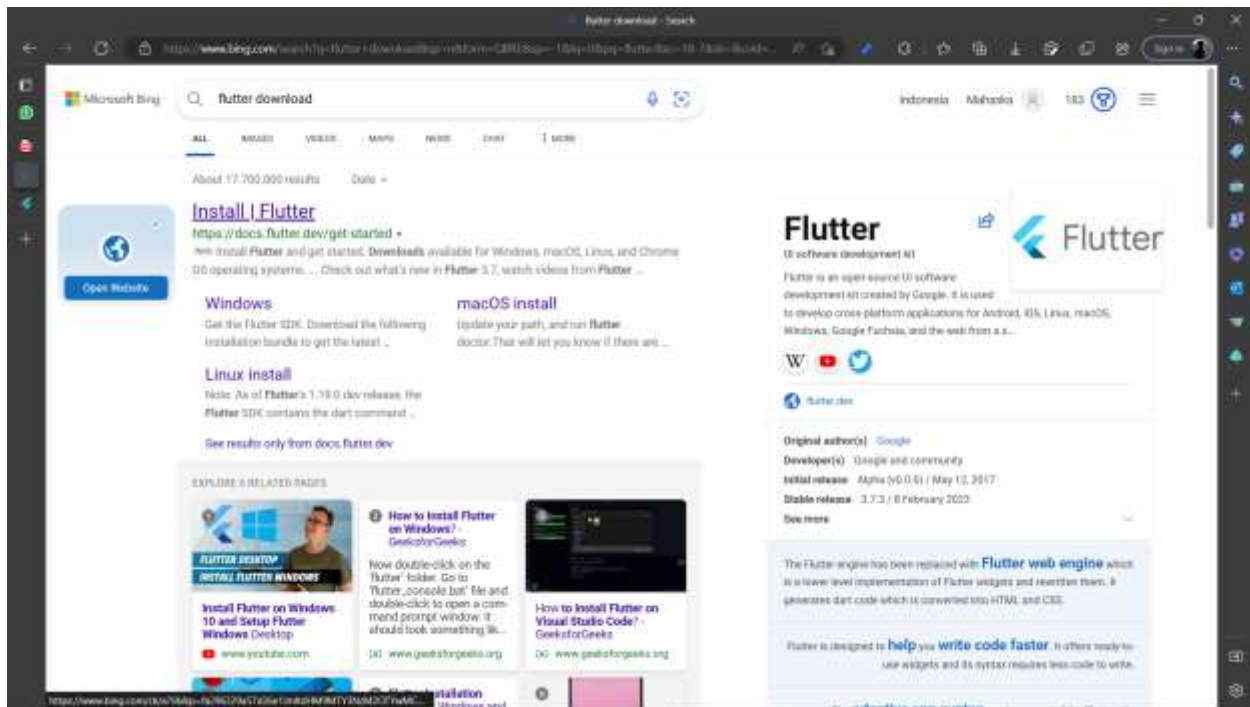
flutter download - Search

https://www.bing.com/search?q=flutter+download

Sign in

Microsoft Bing

flutter download

Indonesia Mahasiswa 183

ALL IMAGES VIDEOS MAPS NEWS SHOP MORE

About 17.700.000 results Date

Open Website

Install | Flutter

https://docs.flutter.dev/get-started

Install Flutter and get started. Downloads available for Windows, macOS, Linux, and Chrome OS operating systems. ... Check out what's new in Flutter 3.7, watch videos from Flutter ...

Windows

Get the Flutter SDK. Download the following installation bundle to get the latest ...

macOS install

Update your path, and run flutter doctor. That will let you know if there are ...

Linux install

Note: As of Flutter's 1.19.0 dev release, the Flutter SDK contains the dart command ...

See results only from docs.flutter.dev

EXPLORE 6 RELATED PAGES

FLUTTER DESKTOP
INSTALL FLUTTER WINDOWS

Install Flutter on Windows 10 and Setup Flutter Windows Desktop

www.youtube.com

How to Install Flutter on Windows? - GeeksforGeeks

Now double-click on the 'flutter' folder. Go to 'flutter_console.bat' file and double-click to open a command prompt window. It should look something lik...

www.geeksforgeeks.org

How to Install Flutter on Visual Studio Code? - GeeksforGeeks

www.geeksforgeeks.org

Flutter installation

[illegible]

Flutter

UI software development kit

Flutter

Flutter is an open source UI software development kit created by Google. It is used to develop cross platform applications for Android, iOS, Linux, macOS, Windows, Google Fuchsia, and the web from a s...

W

flutter.dev

Original author(s) Google
Developer(s) Google and community
Initial release Alpha (v0.0.6) / May 12, 2017
Stable release 3.7.3 / 8 February 2023
See more

The Flutter engine has been replaced with Flutter web engine which is a lower level implementation of Flutter widgets and rewrites them. It generates dart code which is converted into HTML and CSS.

Flutter is designed to help you write code faster. It offers ready-to-use widgets and its syntax requires less code to write.

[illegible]